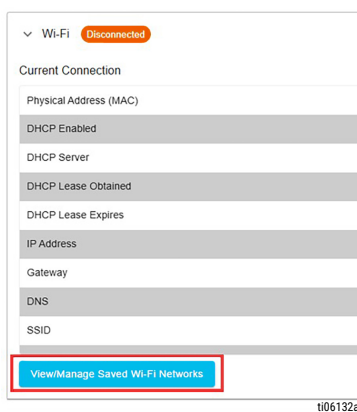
Wi-Fi Disconnected

Current Connection

| Physical Address (MAC) |
|---|
| DHCP Enabled |
| DHCP Server |
| DHCP Lease Obtained |
| DHCP Lease Expires |
| IP Address |
| Gateway |
| DNS |
| SSID |

View/Manage Saved Wi-Fi Networks

ti06132a